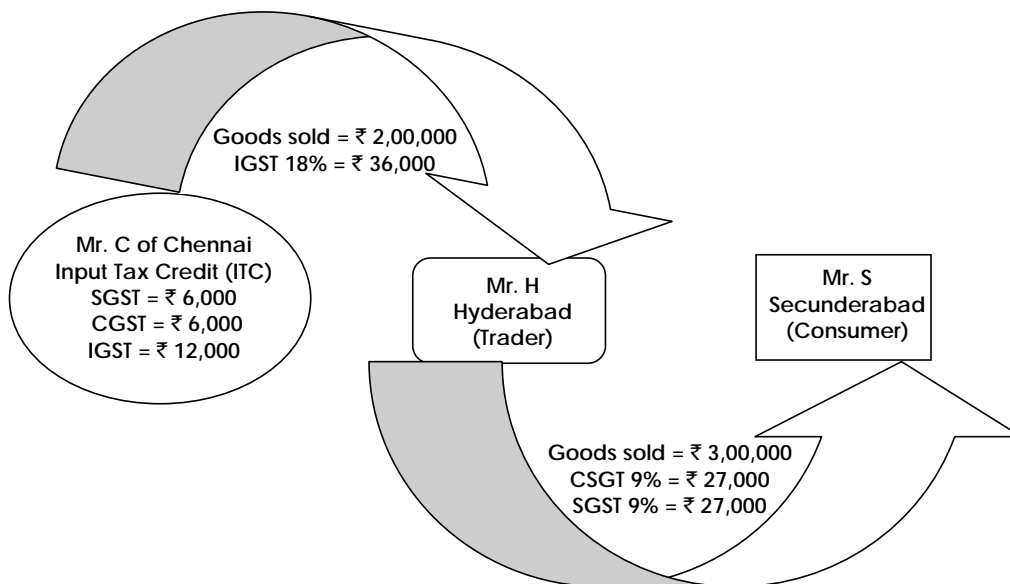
Goods sold = ₹ 2,00,000
IGST 18% = ₹ 36,000

Mr. C of Chennai
Input Tax Credit (ITC)
SGST = ₹ 6,000
CGST = ₹ 6,000
IGST = ₹ 12,000

Mr. H
Hyderabad
(Trader)

Mr. S
Secunderabad
(Consumer)

Goods sold = ₹ 3,00,000
CSGT 9% = ₹ 27,000
SGST 9% = ₹ 27,000